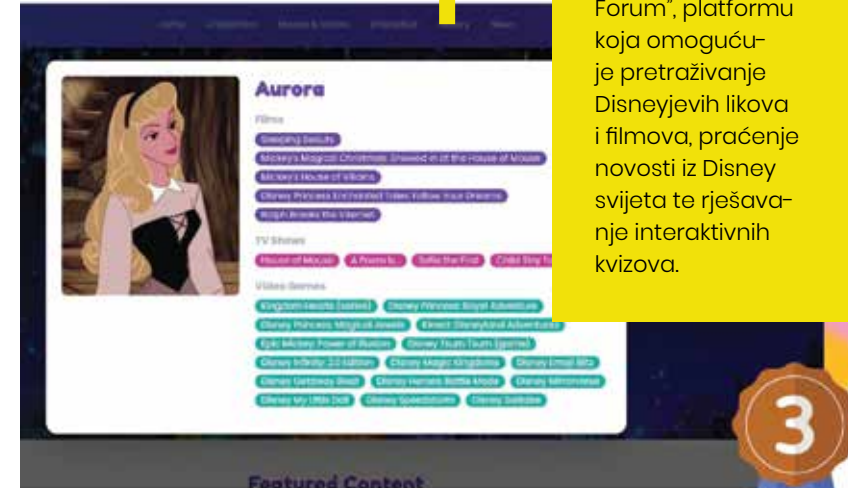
Forum", platformu koja omogućuje pretraživanje Disneyjevih likova i filmova, praćenje novosti iz Disney svijeta te rješavanje interaktivnih kvizova.

Aurora

Films

Sleeping Beauty

Mickey's Magical Christmas: Snowed in at the House of Mouse

Mickey's House of Villains

Disney Princess Enchanted Tales: Follow Your Dreams

Ralph Breaks the Internet

TV Shows

House of Mouse

A Poem Is...

Sofia the First

Child Star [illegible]

Video Games

Kingdom Hearts (series)

Disney Princess: Royal Adventure

Disney Princess: Magical Jewels

Kinect: Disneyland Adventures

Epic Mickey: Power of Illusion

Disney Tsum Tsum (game)

Disney Infinity: 3.0 Edition

Disney Magic Kingdoms

Disney Emoji Blitz

Disney Getaway Blast

Disney Heroes: Battle Mode

Disney Mirrorverse

Disney My Little Doll

Disney Speedstorm

Disney Solitaire

Featured Content

3